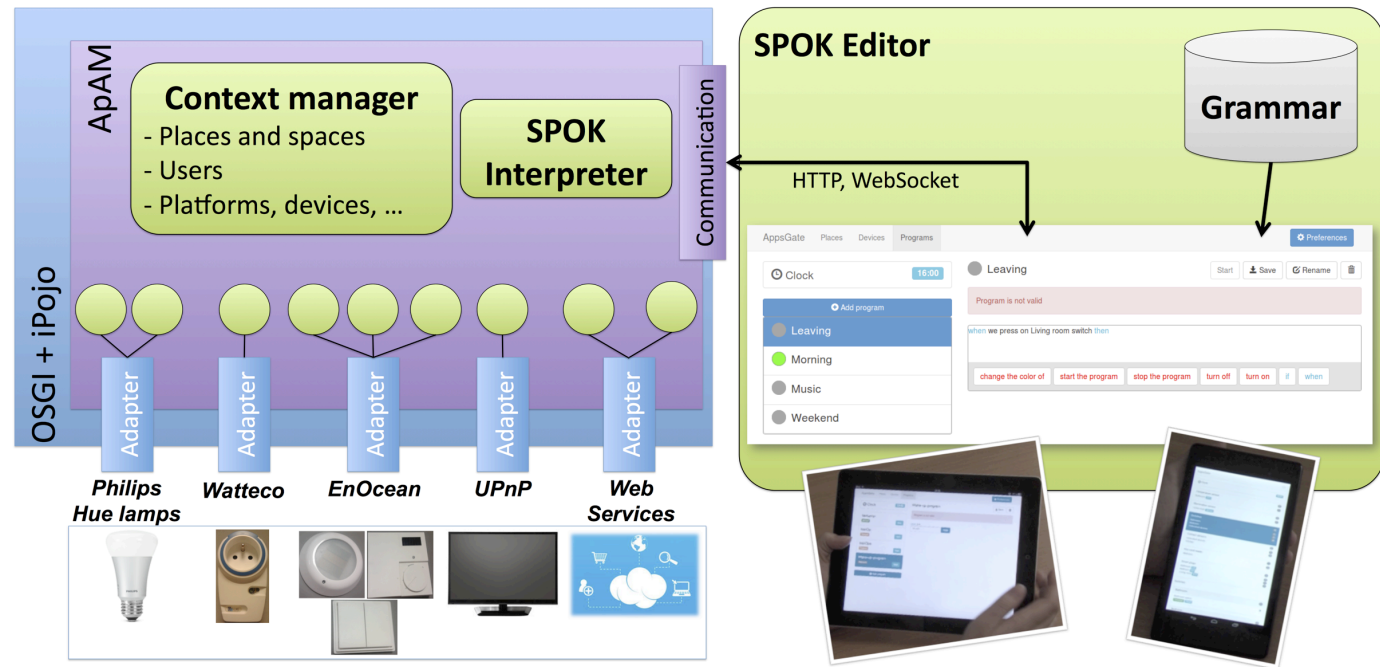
ApAM

Context manager
- Places and spaces
- Users
- Platforms, devices, …

SPOK Interpreter

Communication

OSGI + iPojo

Adapter
Adapter
Adapter
Adapter
Adapter

Philips Hue lamps
Watteco
EnOcean
UPnP
Web Services

SPOK Editor

Grammar

HTTP, WebSocket

AppsGate Places Devices Programs

Preferences

Clock 15:00

Add program

Leaving
Morning
Music
Weekend

Leaving

Start Save Rename

Program is not valid

when we press on Living room switch then

change the color of | start the program | stop the program | turn off | turn on | if | when